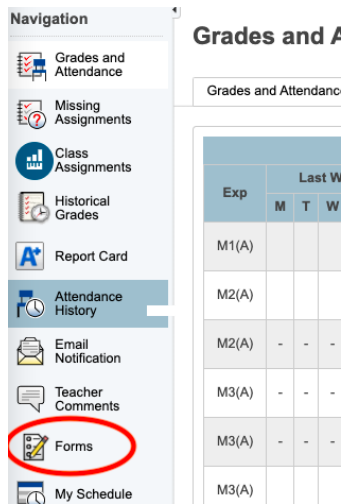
Navigation

Grades and Attendance

Missing Assignments

Class Assignments

Historical Grades

Report Card

Attendance History

Email Notification

Teacher Comments

Forms

My Schedule

Grades and A

Grades and Attendance

| Exp | Last W | | | |
|---|---|---|---|---|
| | M | T | W | |
| M1(A) | | | | |
| M2(A) | | | | |
| M2(A) | - | - | - | |
| M3(A) | - | - | - | |
| M3(A) | - | - | - | |
| M3(A) | | | | |